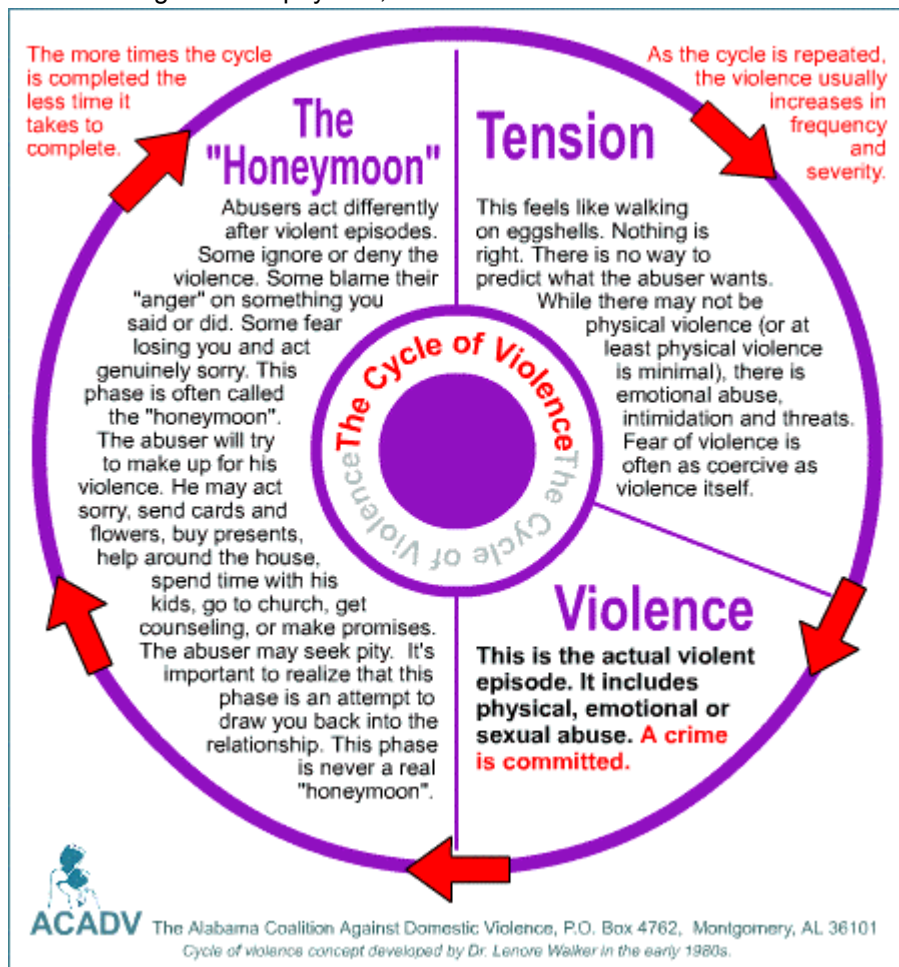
The more times the cycle is completed the less time it takes to complete.

As the cycle is repeated, the violence usually increases in frequency and severity.

The "Honeymoon"

Abusers act differently after violent episodes. Some ignore or deny the violence. Some blame their "anger" on something you said or did. Some fear losing you and act genuinely sorry. This phase is often called the "honeymoon". The abuser will try to make up for his violence. He may act sorry, send cards and flowers, buy presents, help around the house, spend time with his kids, go to church, get counseling, or make promises. The abuser may seek pity. It's important to realize that this phase is an attempt to draw you back into the relationship. This phase is never a real "honeymoon".

Tension

This feels like walking on eggshells. Nothing is right. There is no way to predict what the abuser wants. While there may not be physical violence (or at least physical violence is minimal), there is emotional abuse, intimidation and threats. Fear of violence is often as coercive as violence itself.

The Cycle of Violence The Cycle of Violence

Violence

This is the actual violent episode. It includes physical, emotional or sexual abuse. A crime is committed.

ACADV The Alabama Coalition Against Domestic Violence, P.O. Box 4762, Montgomery, AL 36101
Cycle of violence concept developed by Dr. Lenore Walker in the early 1980s.